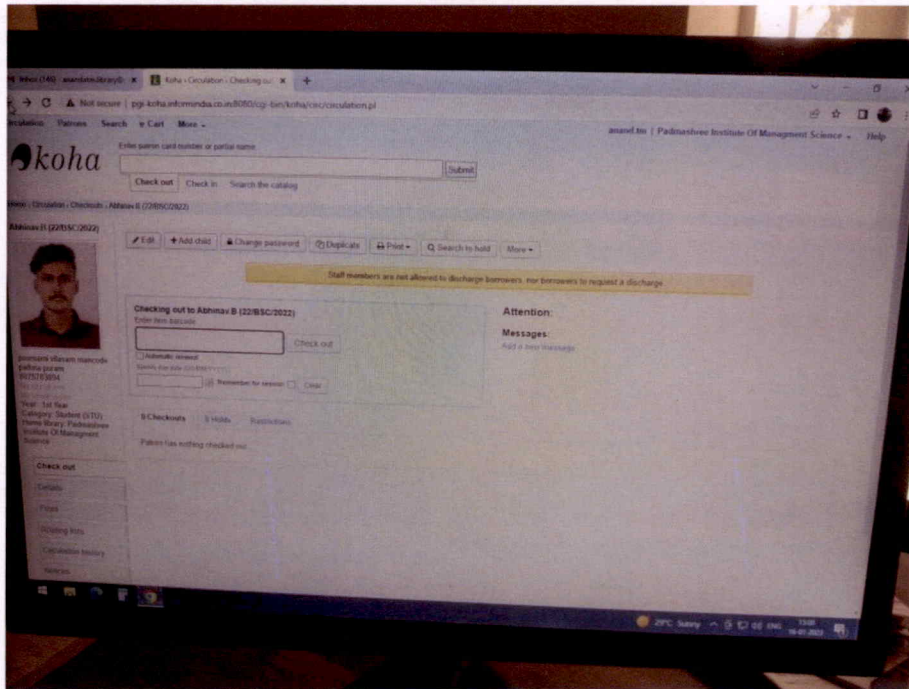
Inbox (140) - anandsm.library@ ×   Koha › Circulation › Checking out ×   +

Not secure | pgi-koha.informindia.co.in:8080/cgi-bin/koha/circ/circulation.pl

Circulation   Patrons   Search   Cart   More

anand.lio | Padmashree Institute Of Managment Science   Help

koha

Enter patron card number or partial name:

Submit

Check out   Check in   Search the catalog

Home › Circulation › Checkouts › Abhinav B (22/BSC/2022)

Abhinav B (22/BSC/2022)

Edit   Add child   Change password   Duplicate   Print   Search to hold   More

Staff members are not allowed to discharge borrowers, nor borrowers to request a discharge.

Checking out to Abhinav B (22/BSC/2022)
Enter item barcode:

Check out

Automatic renewal
Specify due date (DD/MM/YYYY):

Remember for session   Clear

Attention:

Messages:
Add a new message

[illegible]

Year: 1st Year
Category: Student (STU)
Home library: Padmashree Institute Of Managment Science

0 Checkouts   0 Holds   Restrictions

Patron has nothing checked out.

Check out
Details
Fines
Routing lists
Circulation history
Notices

29°C Sunny   ENG   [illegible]